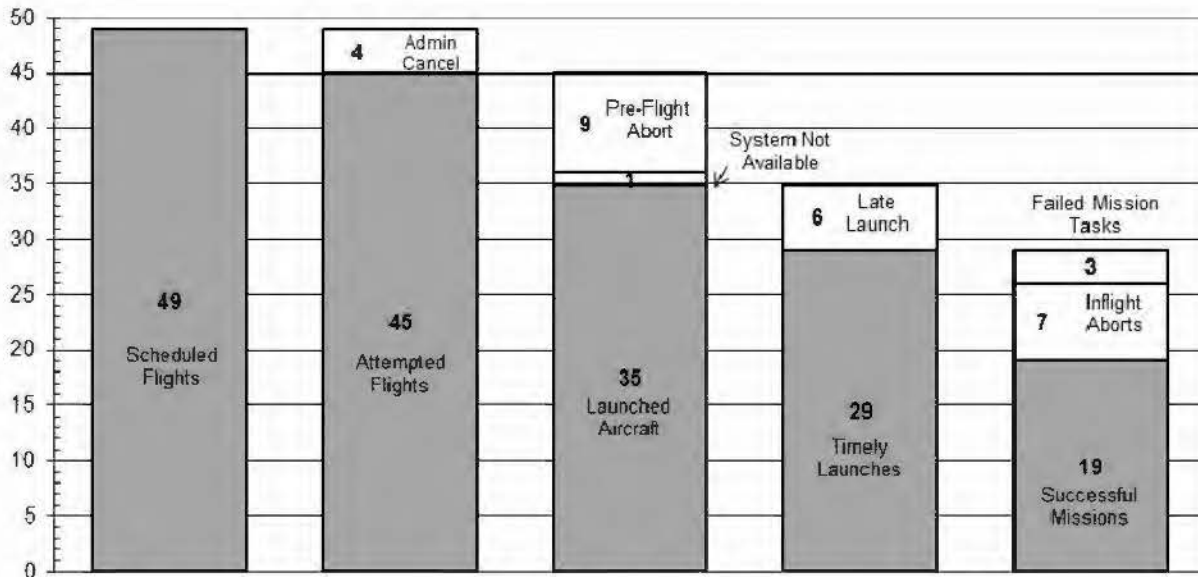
50
45
40
35
30
25
20
15
10
5
0

49
Scheduled Flights

4 Admin Cancel
45
Attempted Flights

9 Pre-Flight Abort
1
System Not Available
35
Launched Aircraft

6 Late Launch
29
Timely Launches

Failed Mission Tasks
3
7 Inflight Aborts
19
Successful Missions